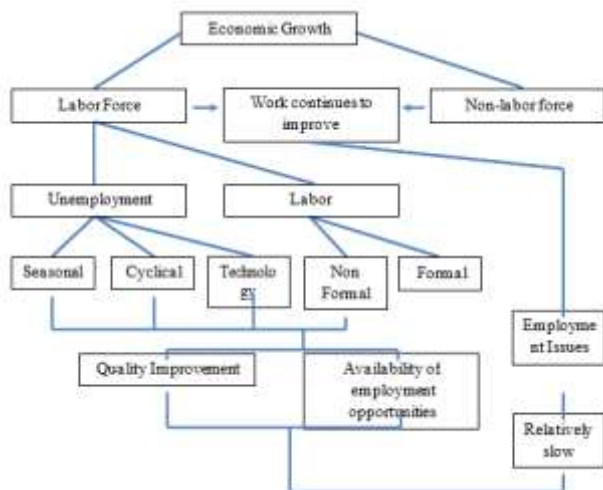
Economic Growth

Labor Force

Work continues to improve

Non-labor force

Unemployment

Labor

Seasonal

Cyclical

Technology

Non Formal

Formal

Employment Issues

Quality Improvement

Availability of employment opportunities

Relatively slow